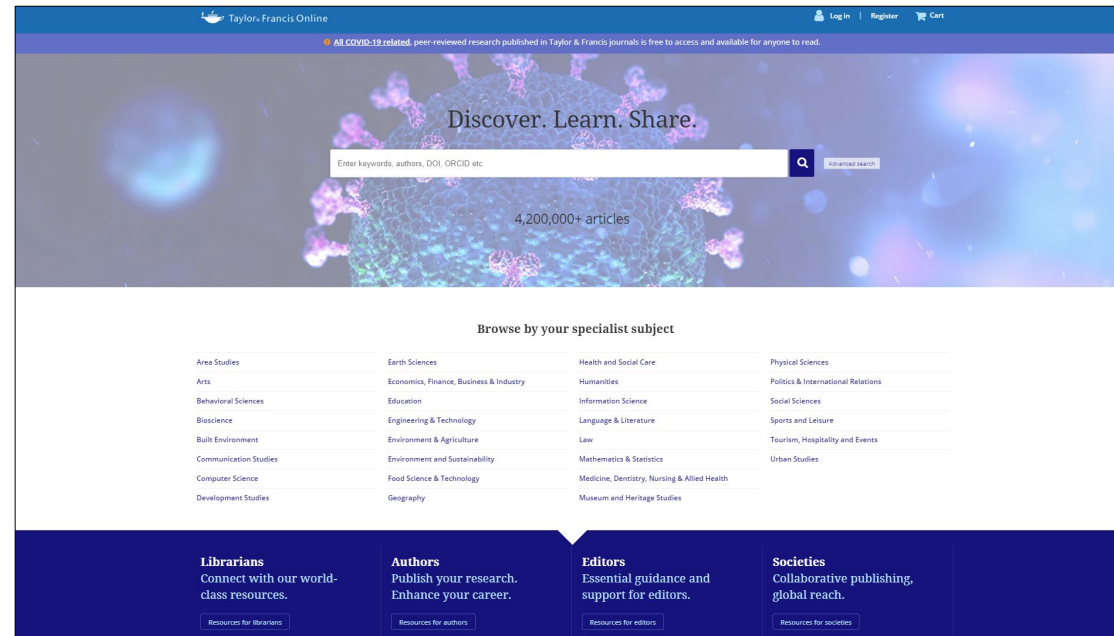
Taylor & Francis Online

Log in | Register Cart

All COVID-19 related, peer-reviewed research published in Taylor & Francis journals is free to access and available for anyone to read.

Discover. Learn. Share.

Enter keywords, authors, DOI, ORCID etc

Advanced search

4,200,000+ articles

Browse by your specialist subject

Area Studies
Arts
Behavioral Sciences
Bioscience
Built Environment
Communication Studies
Computer Science
Development Studies

Earth Sciences
Economics, Finance, Business & Industry
Education
Engineering & Technology
Environment & Agriculture
Environment and Sustainability
Food Science & Technology
Geography

Health and Social Care
Humanities
Information Science
Language & Literature
Law
Mathematics & Statistics
Medicine, Dentistry, Nursing & Allied Health
Museum and Heritage Studies

Physical Sciences
Politics & International Relations
Social Sciences
Sports and Leisure
Tourism, Hospitality and Events
Urban Studies

Librarians
Connect with our world-class resources.
Resources for librarians

Authors
Publish your research. Enhance your career.
Resources for authors

Editors
Essential guidance and support for editors.
Resources for editors

Societies
Collaborative publishing, global reach.
Resources for societies